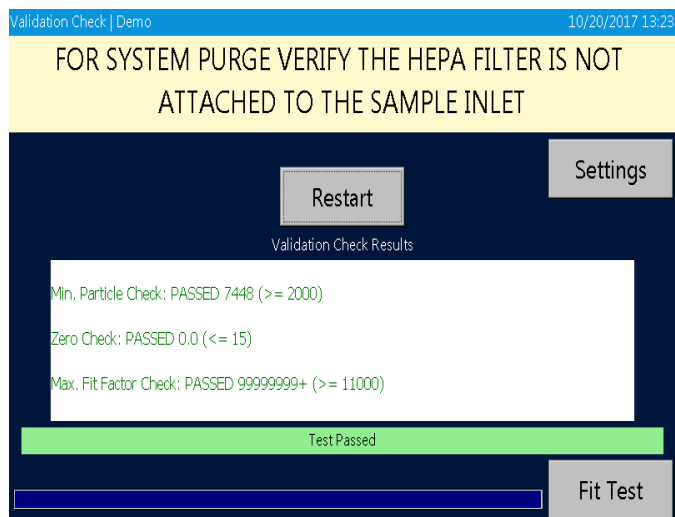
Validation Check | Demo 10/20/2017 13:23

FOR SYSTEM PURGE VERIFY THE HEPA FILTER IS NOT ATTACHED TO THE SAMPLE INLET

Settings

Restart

Validation Check Results

Min. Particle Check: PASSED 7448 (>= 2000)

Zero Check: PASSED 0.0 (<= 15)

Max. Fit Factor Check: PASSED 99999999+ (>= 11000)

Test Passed

Fit Test